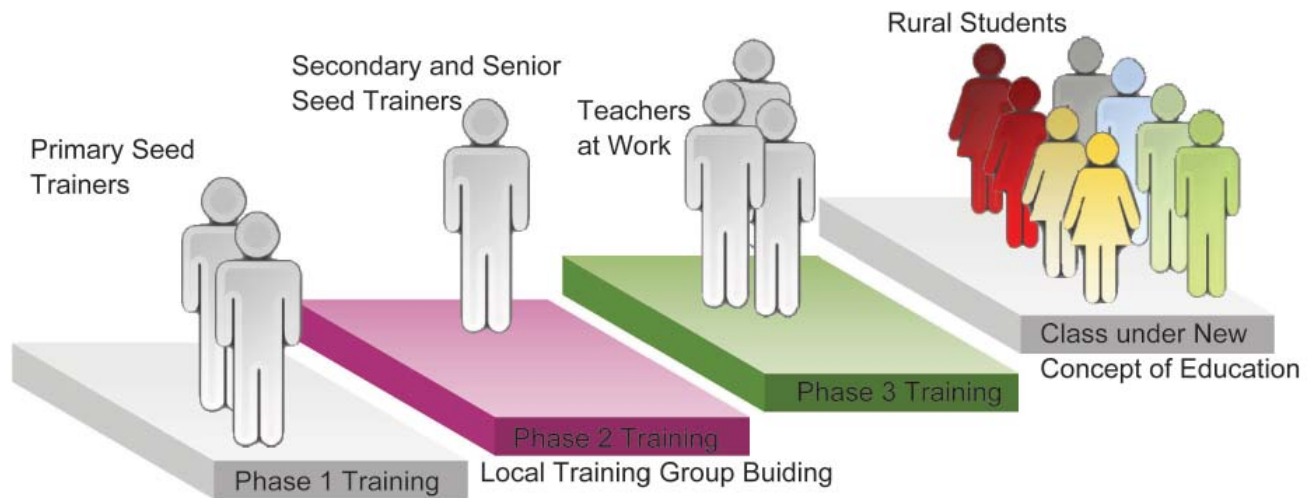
Primary Seed Trainers

Phase 1 Training

Secondary and Senior Seed Trainers

Phase 2 Training

Local Training Group Buiding

Teachers at Work

Phase 3 Training

Rural Students

Class under New Concept of Education